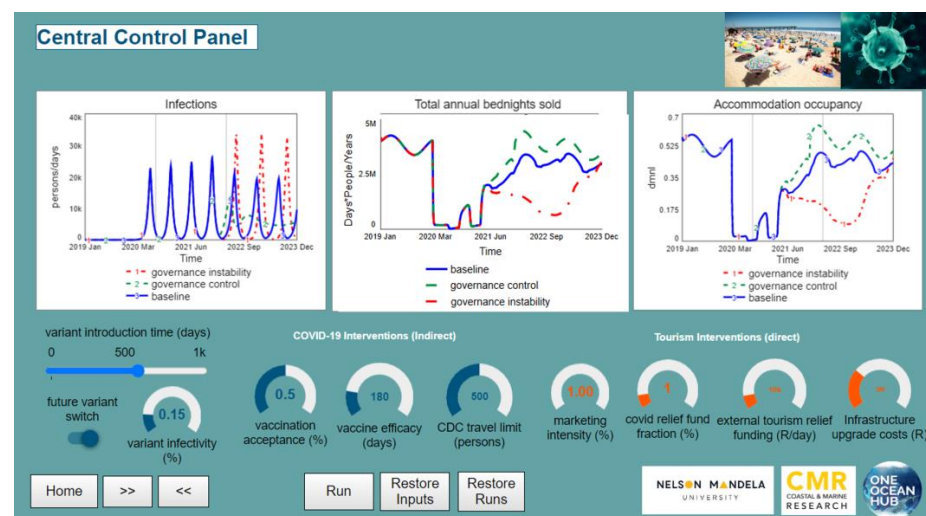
Central Control Panel

Infections

40k
30k
20k
10k
0

persons/days

2019 Jan 2020 Mar 2021 Jun 2022 Sep 2023 Dec
Time

1 governance instability
2 governance control
3 baseline

Total annual bednights sold

5M
2.5M
0

Days*People/Years

2019 Jan 2020 Mar 2021 Jun 2022 Sep 2023 Dec
Time

baseline
governance control
governance instability

Accommodation occupancy

0.7
0.525
0.35
0.175
0

dmnl

2019 Jan 2020 Mar 2021 Jun 2022 Sep 2023 Dec
Time

1 governance instability
2 governance control
3 baseline

variant introduction time (days)
0 500 1k

future variant switch

0.15
variant infectivity (%)

COVID-19 Interventions (Indirect)

0.5
vaccination acceptance (%)

180
vaccine efficacy (days)

500
CDC travel limit (persons)

Tourism Interventions (direct)

1.00
marketing intensity (%)

1
covid relief fund fraction (%)

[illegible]
external tourism relief funding (R/day)

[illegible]
Infrastructure upgrade costs (R)

Home
>>
<<

Run
Restore Inputs
Restore Runs

NELSON MANDELA UNIVERSITY

CMR COASTAL & MARINE RESEARCH

ONE OCEAN HUB